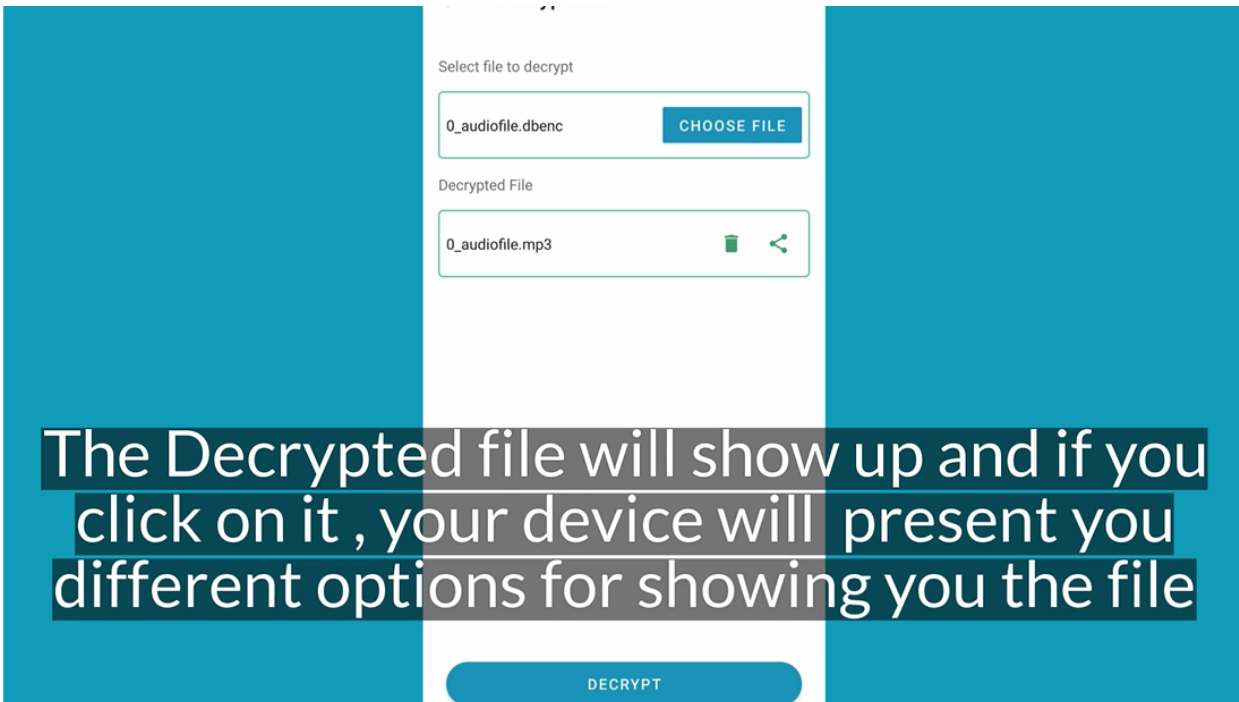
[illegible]

Select file to decrypt

0_audiofile.dbenc

CHOOSE FILE

Decrypted File

0_audiofile.mp3

The Decrypted file will show up and if you click on it , your device will present you different options for showing you the file

DECRYPT